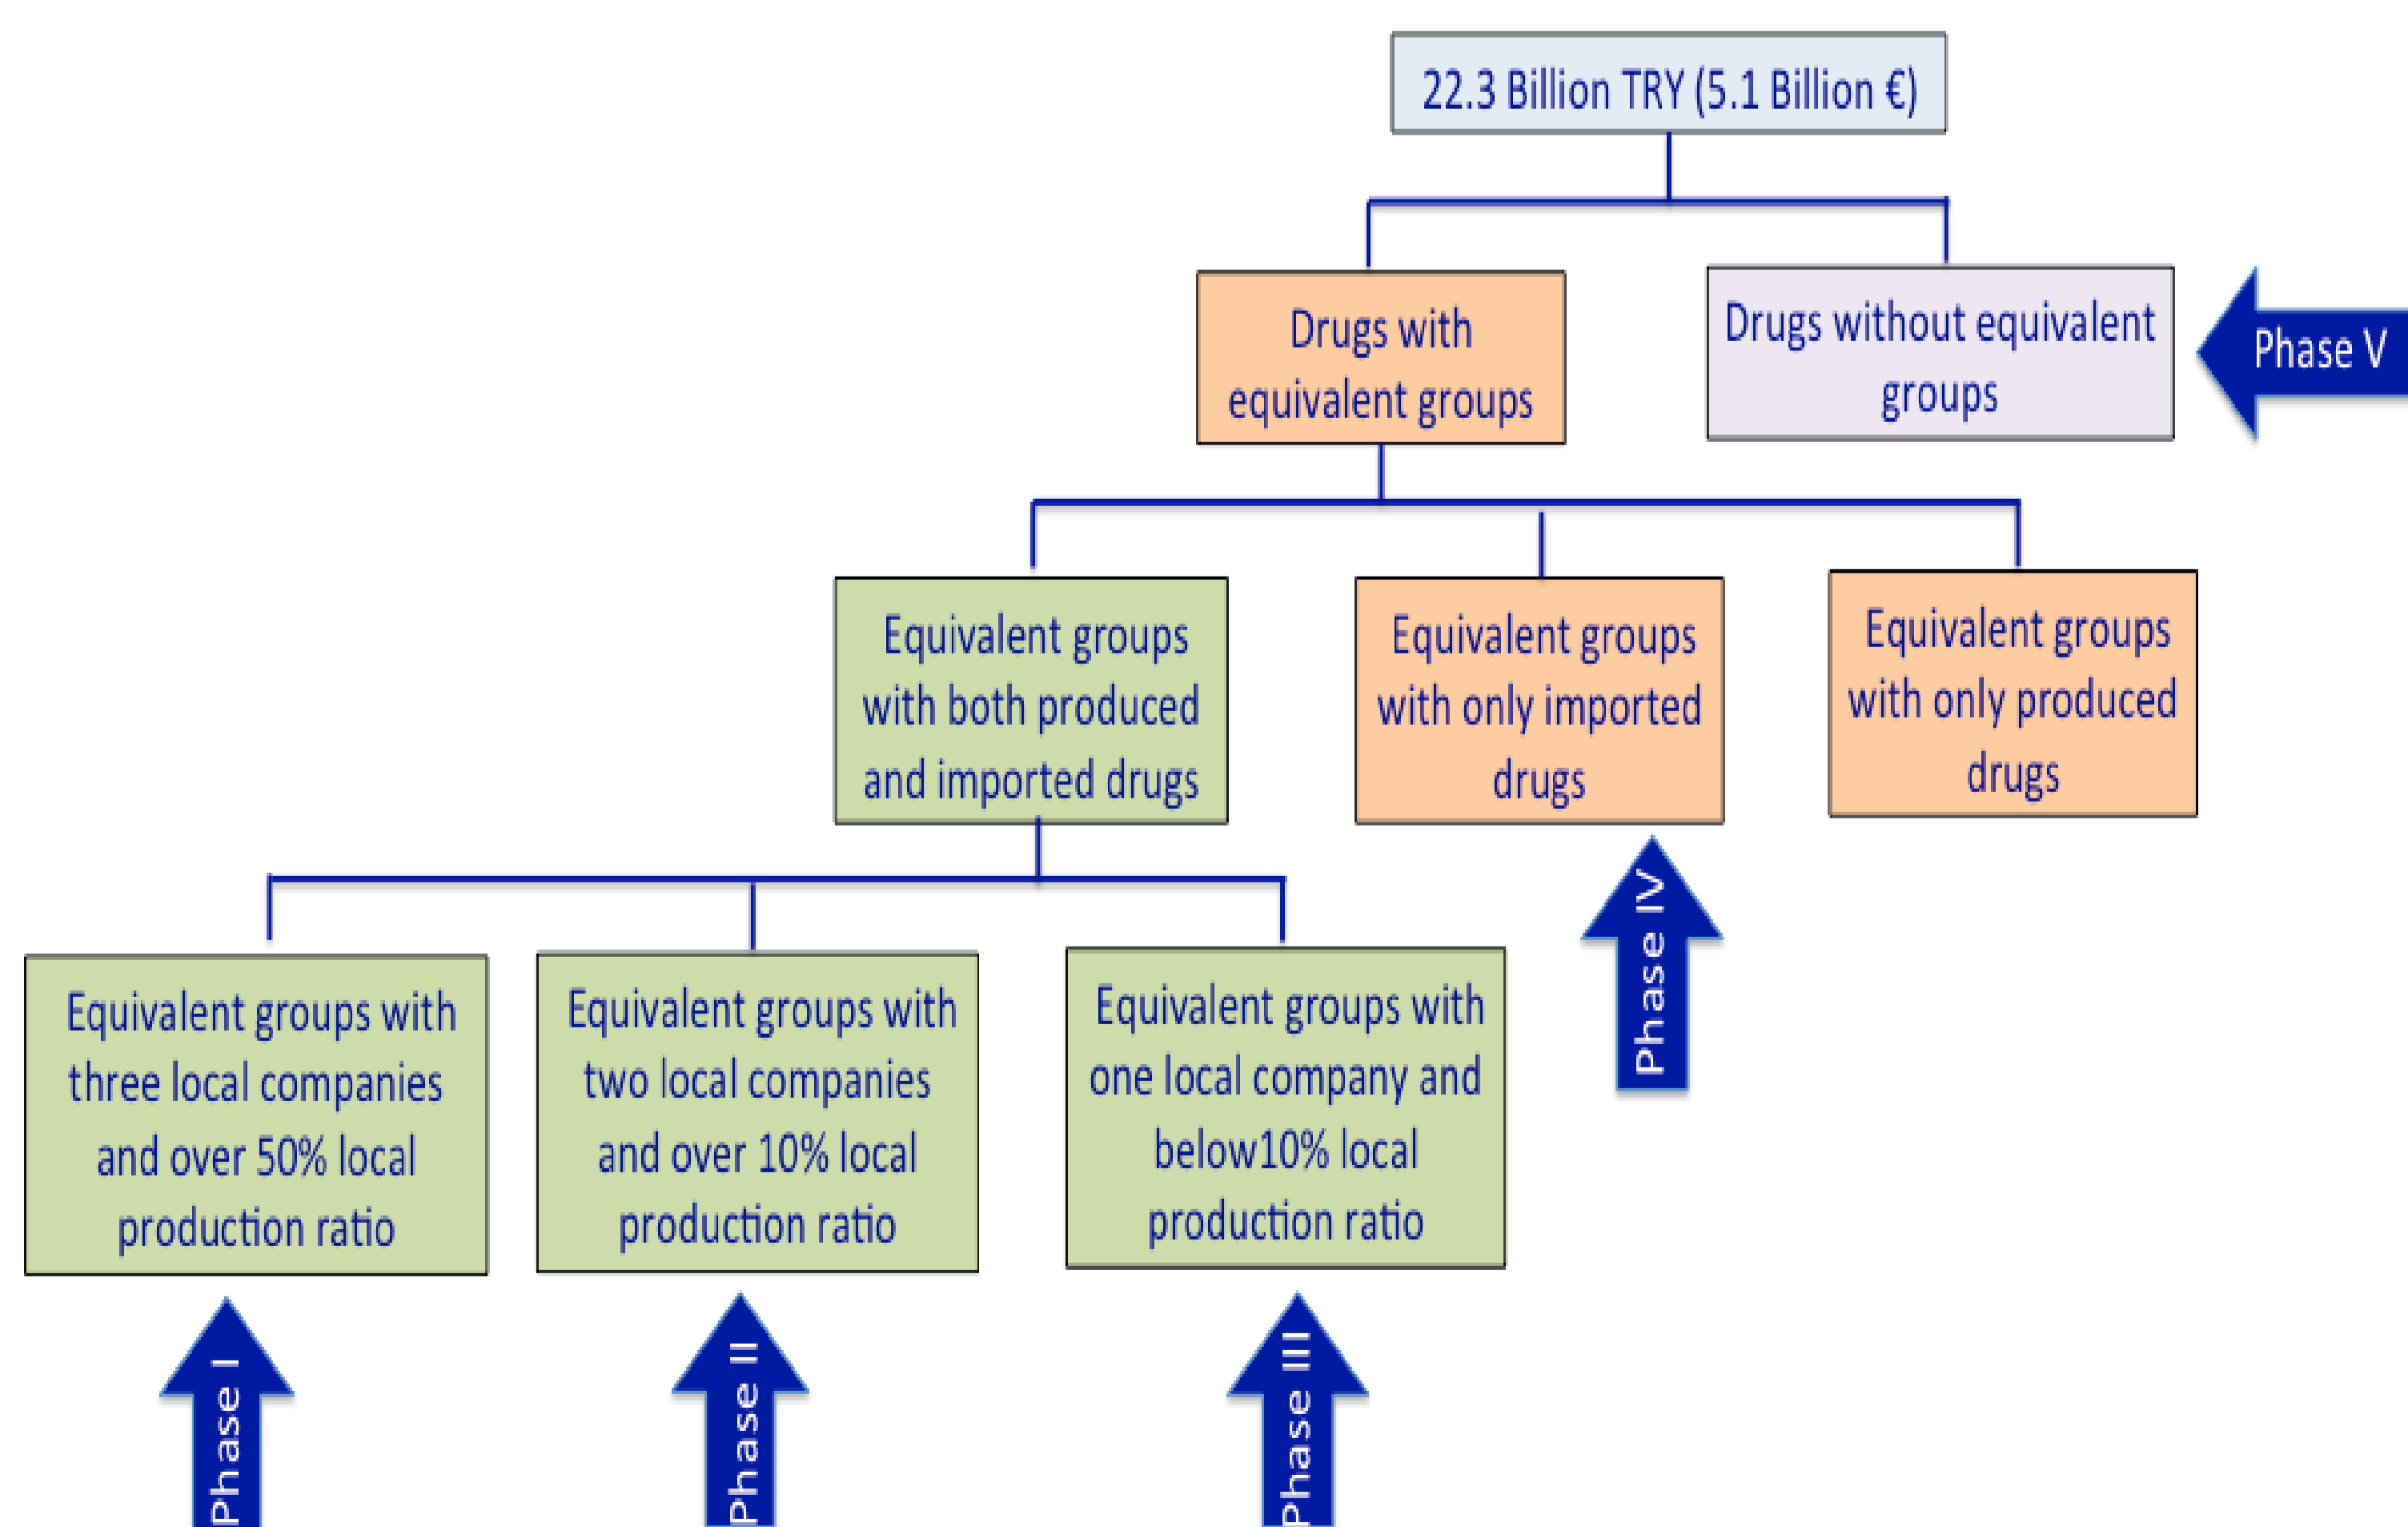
22.3 Billion TRY (5.1 Billion €)

Drugs with equivalent groups

Drugs without equivalent groups

Phase V

Equivalent groups with both produced and imported drugs

Equivalent groups with only imported drugs

Equivalent groups with only produced drugs

Phase IV

Equivalent groups with three local companies and over 50% local production ratio

Equivalent groups with two local companies and over 10% local production ratio

Equivalent groups with one local company and below10% local production ratio

Phase I

Phase II

Phase III